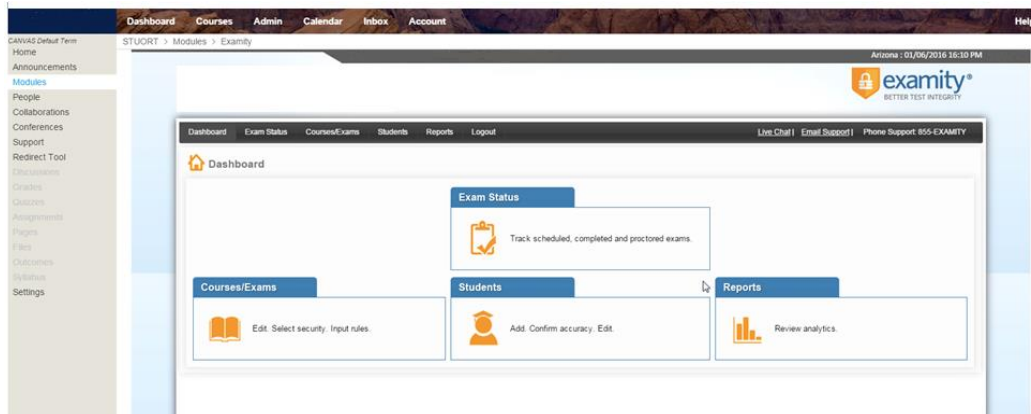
Dashboard Courses Admin Calendar Inbox Account

Help

CANVAS Default Term
Home
Announcements
Modules
People
Collaborations
Conferences
Support
Redirect Tool
Discussions
Grades
Quizzes
Assignments
Pages
Files
Outcomes
Syllabus
Settings

STUORT > Modules > Examity

Arizona : 01/06/2016 16:10 PM

examity®
BETTER TEST INTEGRITY

Dashboard Exam Status Courses/Exams Students Reports Logout

Live Chat | Email Support | Phone Support: 855-EXAMITY

Dashboard

Exam Status

Track scheduled, completed and proctored exams.

Courses/Exams

Edit. Select security. Input rules.

Students

Add. Confirm accuracy. Edit.

Reports

Review analytics.